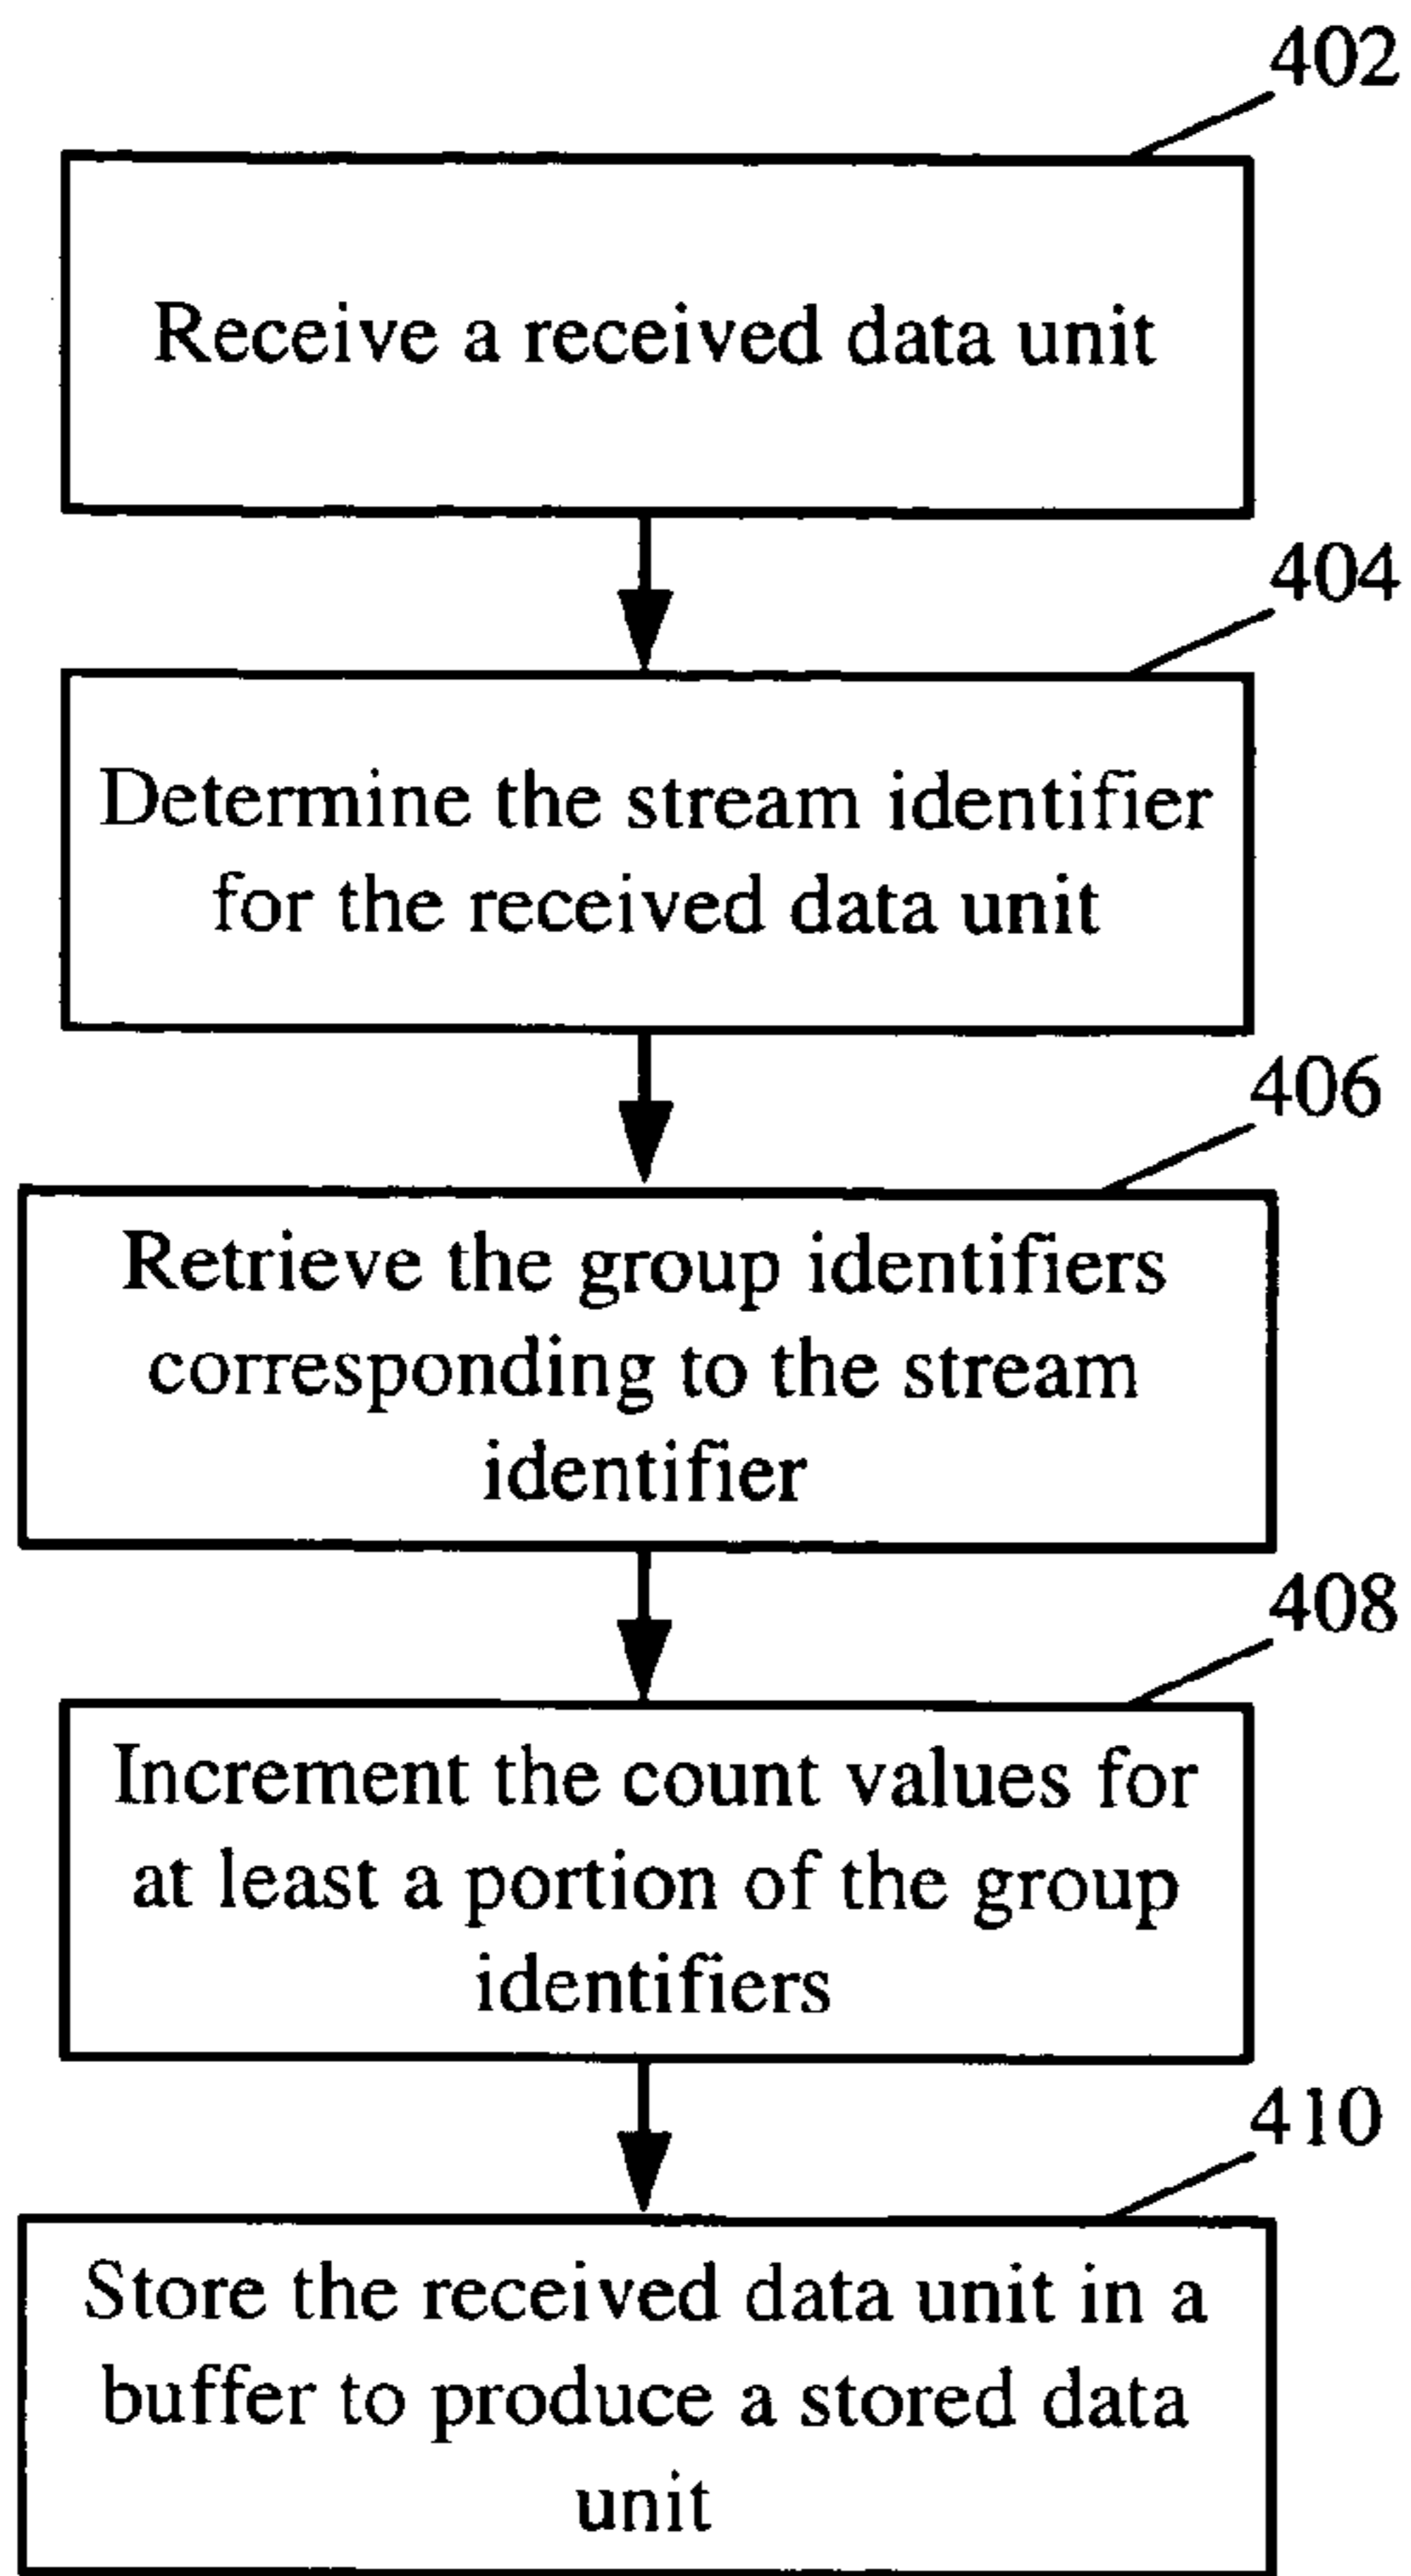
402

Receive a received data unit

404

Determine the stream identifier for the received data unit

406

Retrieve the group identifiers corresponding to the stream identifier

408

Increment the count values for at least a portion of the group identifiers

410

Store the received data unit in a buffer to produce a stored data unit